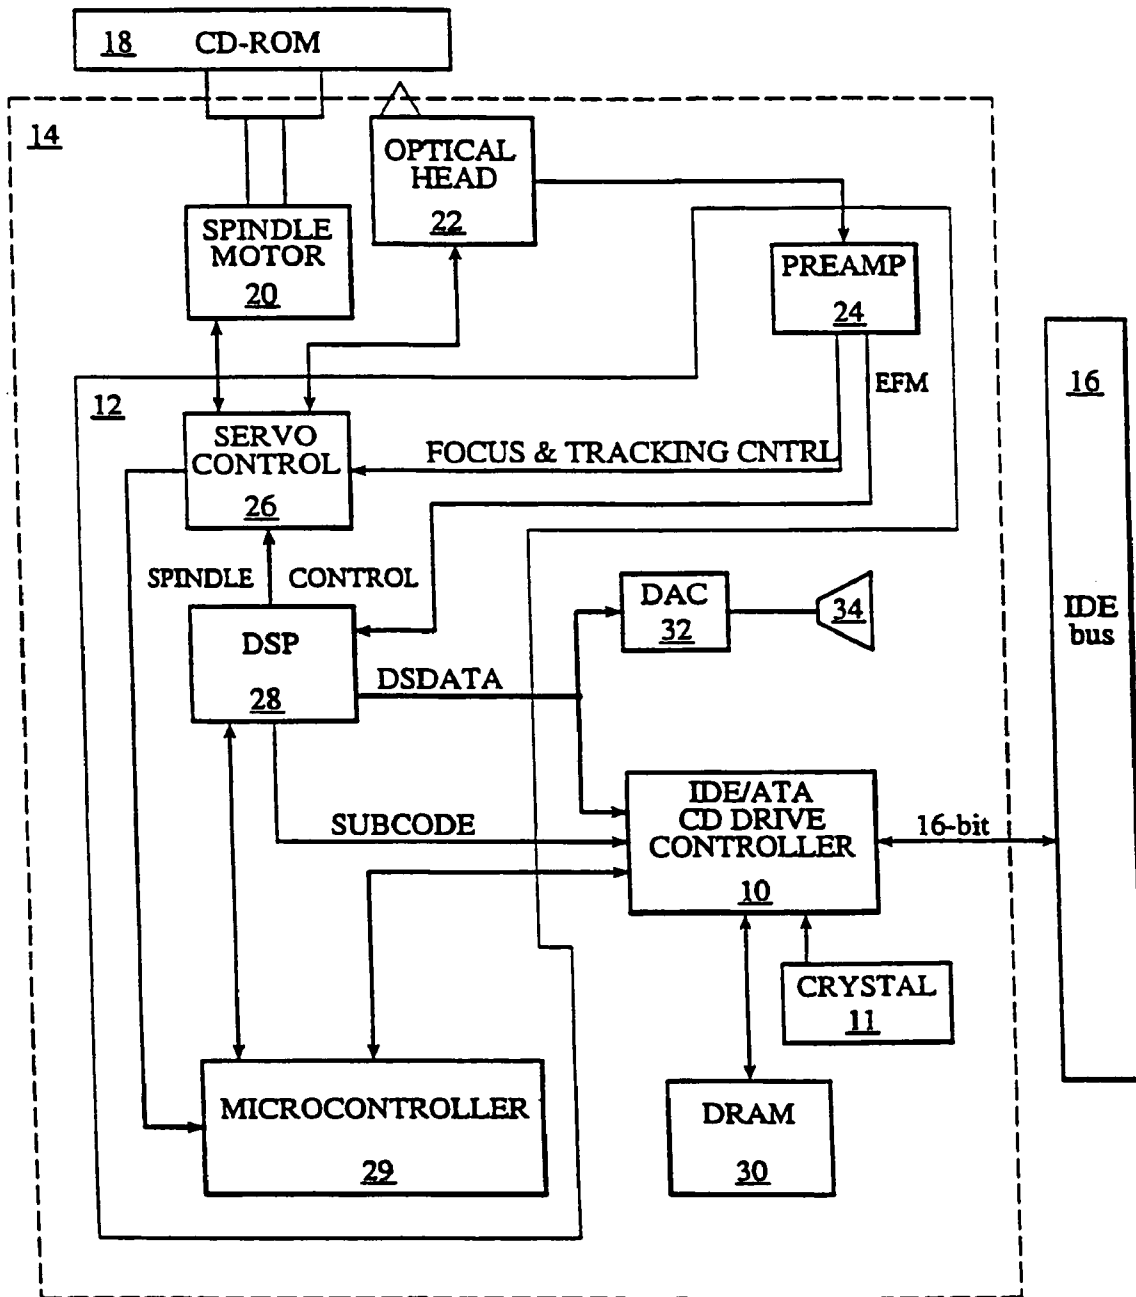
18 CD-ROM

14

OPTICAL HEAD 22

SPINDLE MOTOR 20

PREAMP 24

EFM

16

12

SERVO CONTROL 26

FOCUS & TRACKING CNTRL

SPINDLE CONTROL

DAC 32

34

IDE bus

DSP 28

DSDATA

IDE/ATA CD DRIVE CONTROLLER 10

SUBCODE

16-bit

CRYSTAL 11

MICROCONTROLLER 29

DRAM 30